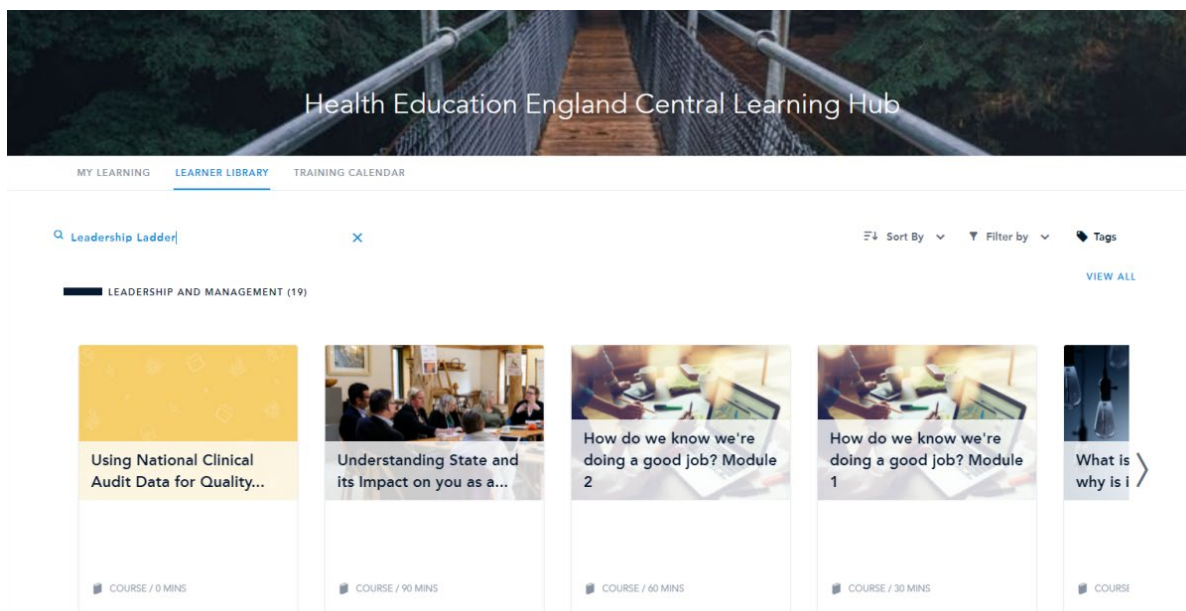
Health Education England Central Learning Hub

MY LEARNING LEARNER LIBRARY TRAINING CALENDAR

Leadership Ladder ×

Sort By Filter by Tags

LEADERSHIP AND MANAGEMENT (19)

VIEW ALL

Using National Clinical Audit Data for Quality...

COURSE / 0 MINS

Understanding State and its Impact on you as a...

COURSE / 90 MINS

How do we know we're doing a good job? Module 2

COURSE / 60 MINS

How do we know we're doing a good job? Module 1

COURSE / 30 MINS

What is why is i

COURSI